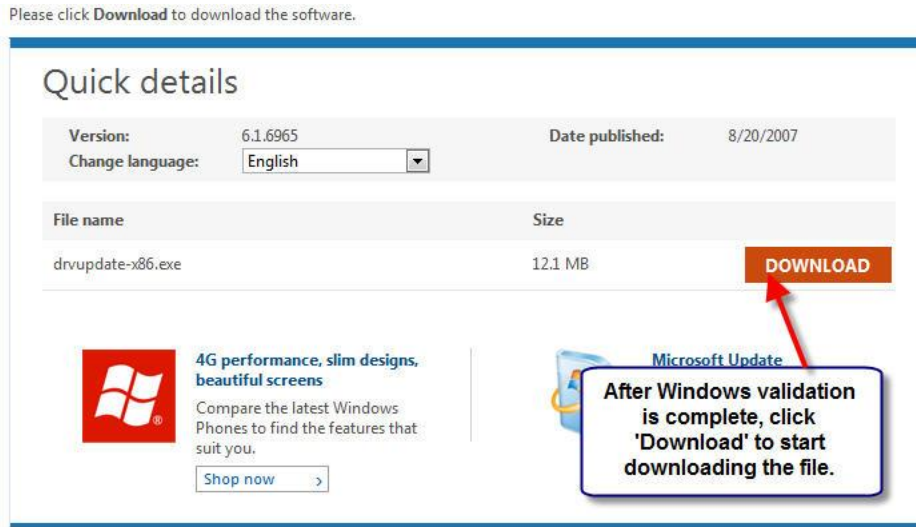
Please click **Download** to download the software.

Quick details

Version: 6.1.6965
Change language: English

Date published: 8/20/2007

| File name | Size | |
|---|---|---|
| drvupdate-x86.exe | 12.1 MB | DOWNLOAD |

4G performance, slim designs, beautiful screens

Compare the latest Windows Phones to find the features that suit you.

Shop now ›

Microsoft Update

After Windows validation is complete, click 'Download' to start downloading the file.